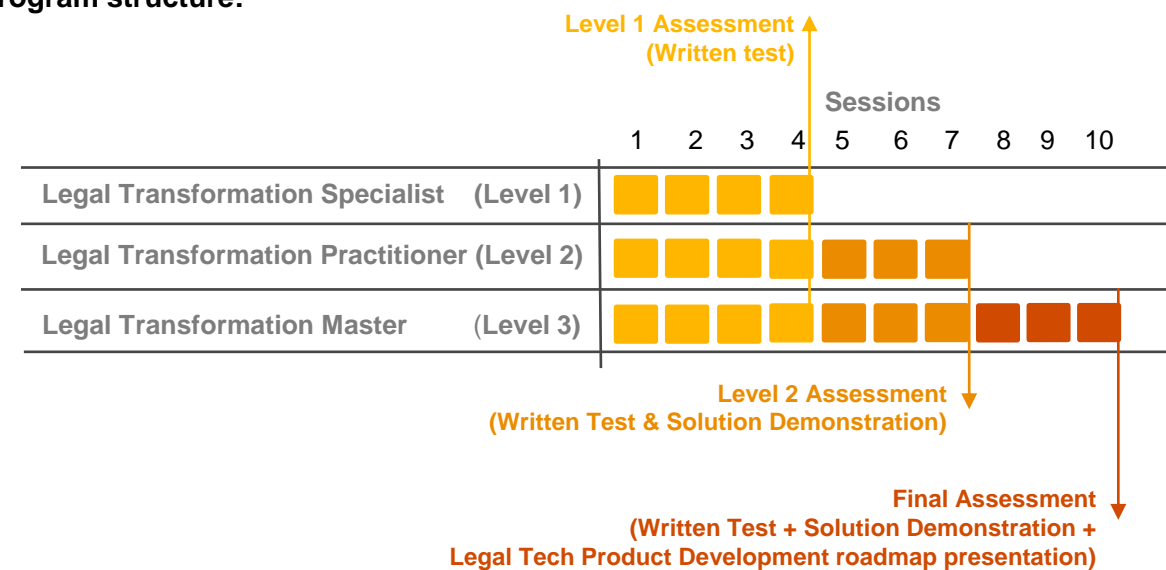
rogram structure:

Level 1 Assessment
(Written test)

Sessions

1 2 3 4 5 6 7 8 9 10

Legal Transformation Specialist (Level 1)

Legal Transformation Practitioner (Level 2)

Legal Transformation Master (Level 3)

Level 2 Assessment
(Written Test & Solution Demonstration)

Final Assessment
(Written Test + Solution Demonstration +
Legal Tech Product Development roadmap presentation)